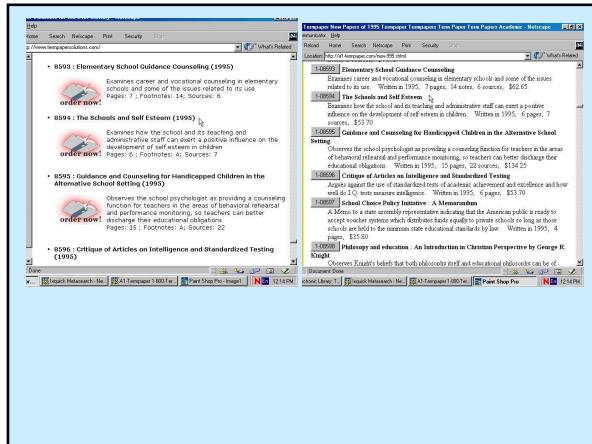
Help

Home Search Netscape Print Security

p://www.termpapersolutions.com/

What's Related

• 8593 : Elementary School Guidance Counseling (1995)

Examines career and vocational counseling in elementary schools and some of the issues related to its use

Pages: 7 ; Footnotes: 14; Sources: 6

order now!

• 8594 : The Schools and Self Esteem (1995)

Examines how the school and its teaching and administrative staff can exert a positive influence on the development of self esteem in children

Pages: 6 ; Footnotes: 4; Sources: 7

order now!

• 8595 : Guidance and Counseling for Handicapped Children in the Alternative School Setting (1995)

Observes the school psychologist as providing a counseling function for teachers in the areas of behavioral rehearsal and performance monitoring, so teachers can better discharge their educational obligations

Pages: 15 ; Footnotes: 4; Sources: 22

order now!

• 8596 : Critique of Articles on Intelligence and Standardized Testing (1995)

Done

Ixquick Metasearch - Ne... A1-Termpaper 1-800-Ter... Paint Shop Pro - Image1 12:14 PM

Termpaper New Papers of 1995 Termpaper Termpapers Term Paper Term Papers Academic - Netscape

municator Help

Reload Home Search Netscape Print Security

Location: http://a1-termpaper.com/new-995.shtml

What's Related

1-08593 Elementary School Guidance Counseling

Examines career and vocational counseling in elementary schools and some of the issues related to its use. Written in 1995, 7 pages, 14 notes, 6 sources, $62.65

1-08594 The Schools and Self Esteem

Examines how the school and its teaching and administrative staff can exert a positive influence on the development of self esteem in children. Written in 1995, 6 pages, 7 sources, $53.70

1-08595 Guidance and Counseling for Handicapped Children in the Alternative School Setting

Observes the school psychologist as providing a counseling function for teachers in the areas of behavioral rehearsal and performance monitoring, so teachers can better discharge their educational obligations. Written in 1995, 15 pages, 22 sources, $134.25

1-08596 Critique of Articles on Intelligence and Standardized Testing

Argues against the use of standardized tests of academic achievement and excellence and how well do I.Q. tests measure intelligence. Written in 1995, 6 pages, $53.70

1-08597 School Choice Policy Initiative : A Memorandum

A Memo to a state assembly representative indicating that the American public is ready to accept voucher systems which distributes funds equally to private schools so long as those schools are held to the minimum state educational standards by law. Written in 1995, 4 pages, $35.80

1-08598 Philosophy and education : An Introduction in Christian Perspective by George R. Knight

Observes Knight's beliefs that both philosophy itself and educational philosophy can be of

Document: Done

Ixquick Metasearch - Ne... A1-Termpaper 1-800-Ter... Paint Shop Pro 12:14 PM